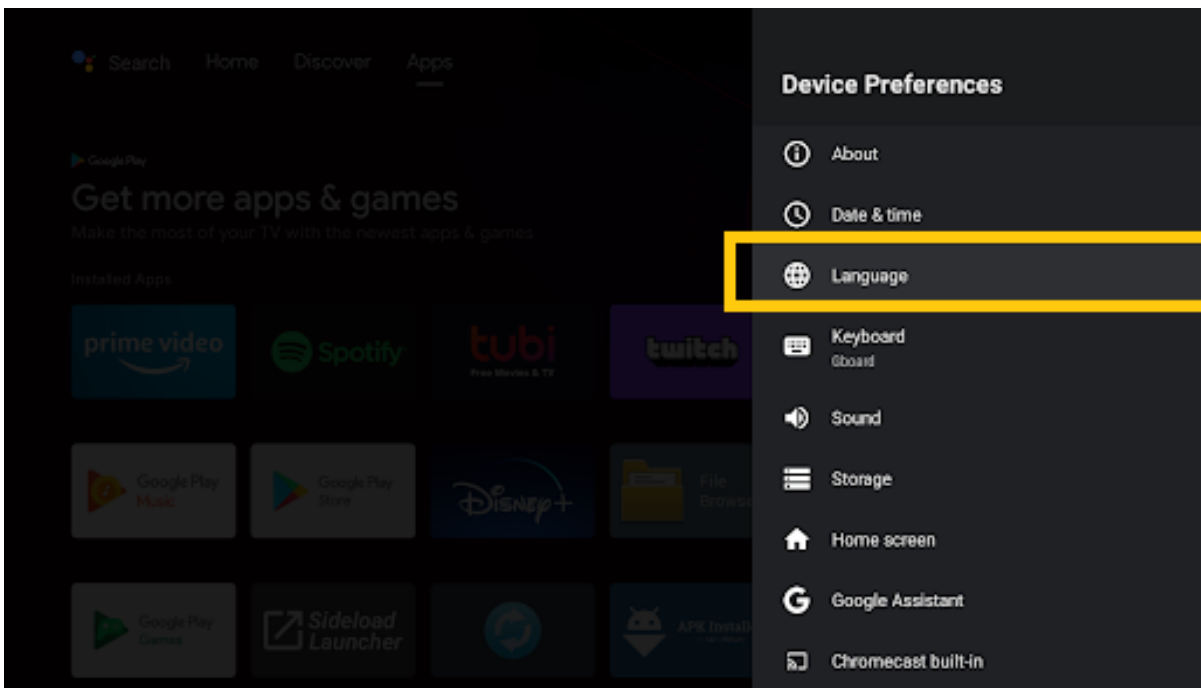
Search Home Discover Apps

Google Play

Get more apps & games

Make the most of your TV with the newest apps & games

Installed Apps

prime video

Spotify

tubi

Free Movies & TV

twitch

Google Play Music

Google Play Store

Disney+

File Browser

Google Play Games

Sideload Launcher

APK Install

Device Preferences

About

Date & time

Language

Keyboard

Gboard

Sound

Storage

Home screen

Google Assistant

Chromecast built-in